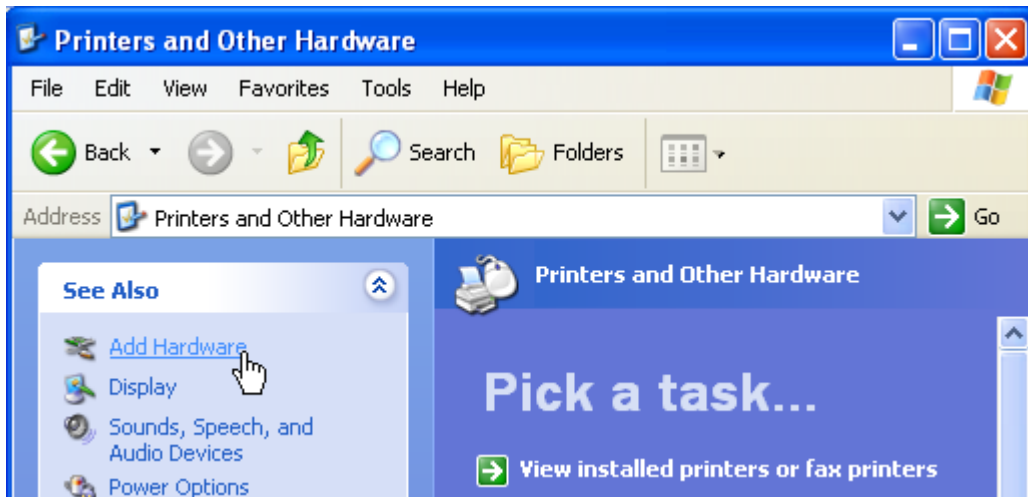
Printers and Other Hardware

File Edit View Favorites Tools Help

Back Search Folders

Address Printers and Other Hardware Go

See Also

Add Hardware
Display
Sounds, Speech, and Audio Devices
Power Options

Printers and Other Hardware

Pick a task...

View installed printers or fax printers